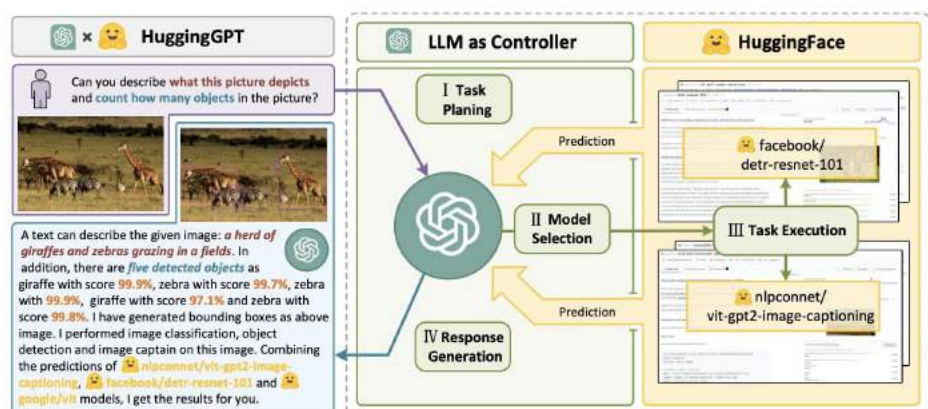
× HuggingGPT

Can you describe what this picture depicts and count how many objects in the picture?

A text can describe the given image: a herd of giraffes and zebras grazing in a fields. In addition, there are five detected objects as giraffe with score 99.9%, zebra with score 99.7%, zebra with 99.9%, giraffe with score 97.1% and zebra with score 99.8%. I have generated bounding boxes as above image. I performed image classification, object detection and image captain on this image. Combining the predictions of nlpconnet/vit-gpt2-image-captioning, facebook/detr-resnet-101 and google/vit models, I get the results for you.

LLM as Controller

Ⅰ Task Planing

Prediction

Ⅱ Model Selection

Prediction

Ⅳ Response Generation

HuggingFace

facebook/detr-resnet-101

Ⅲ Task Execution

nlpconnet/vit-gpt2-image-captioning